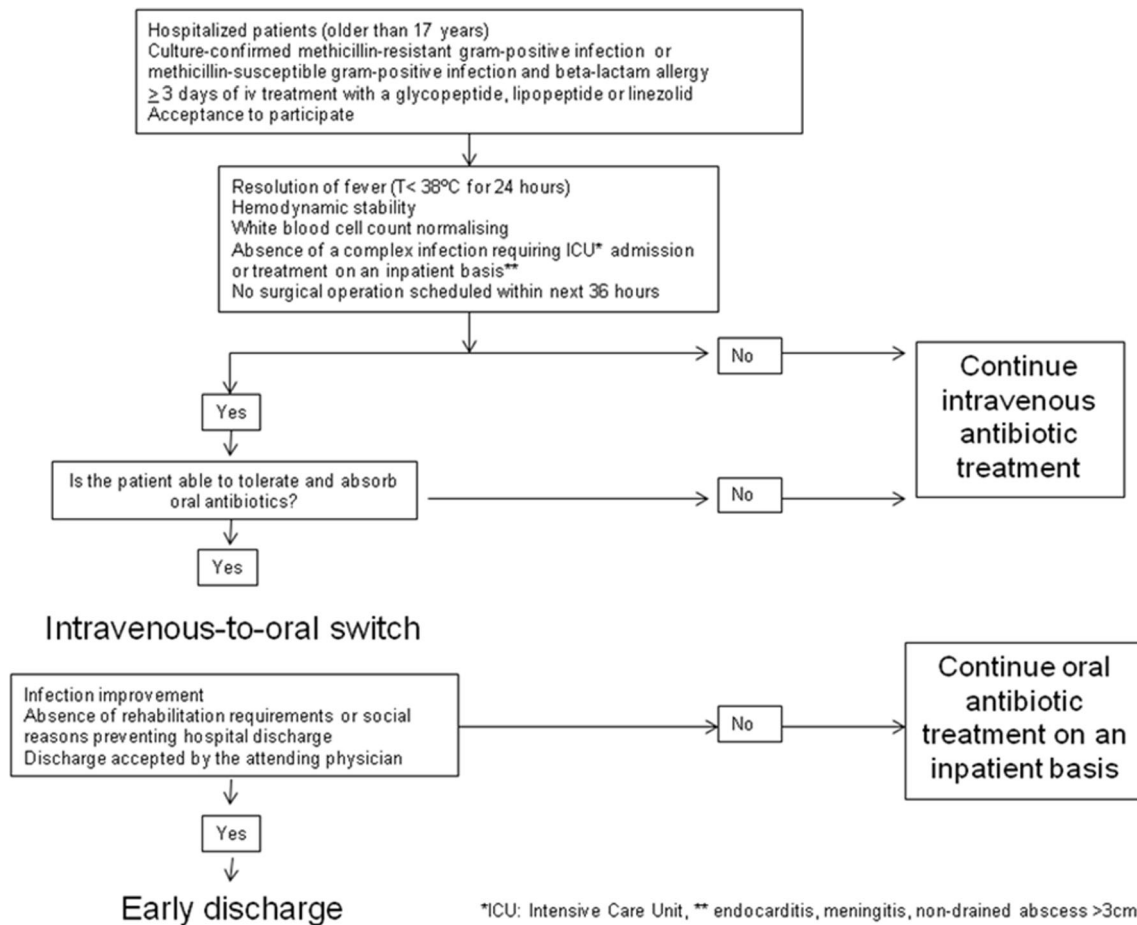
Hospitalized patients (older than 17 years)
Culture-confirmed methicillin-resistant gram-positive infection or methicillin-susceptible gram-positive infection and beta-lactam allergy
$\geq$ 3 days of iv treatment with a glycopeptide, lipopeptide or linezolid
Acceptance to participate

Resolution of fever (T< 38ºC for 24 hours)
Hemodynamic stability
White blood cell count normalising
Absence of a complex infection requiring ICU* admission or treatment on an inpatient basis**
No surgical operation scheduled within next 36 hours

No

Continue intravenous antibiotic treatment

Yes

Is the patient able to tolerate and absorb oral antibiotics?

No

Yes

Intravenous-to-oral switch

Infection improvement
Absence of rehabilitation requirements or social reasons preventing hospital discharge
Discharge accepted by the attending physician

No

Continue oral antibiotic treatment on an inpatient basis

Yes

Early discharge

*ICU: Intensive Care Unit, ** endocarditis, meningitis, non-drained abscess >3cm